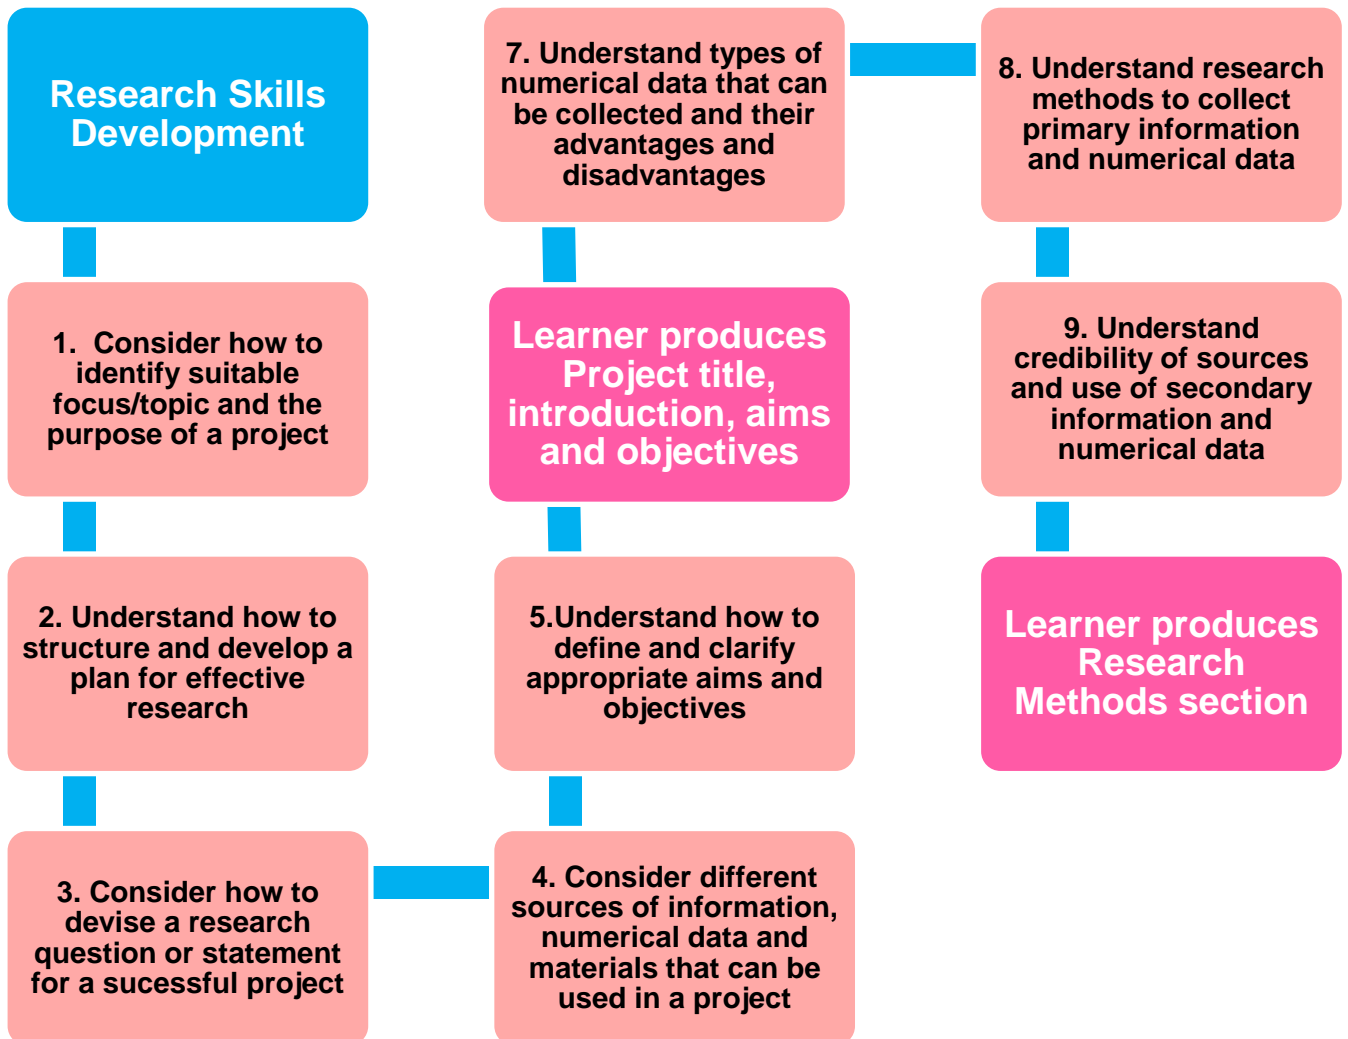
Research Skills Development

1. Consider how to identify suitable focus/topic and the purpose of a project

2. Understand how to structure and develop a plan for effective research

3. Consider how to devise a research question or statement for a sucessful project

4. Consider different sources of information, numerical data and materials that can be used in a project

5.Understand how to define and clarify appropriate aims and objectives

Learner produces Project title, introduction, aims and objectives

7. Understand types of numerical data that can be collected and their advantages and disadvantages

8. Understand research methods to collect primary information and numerical data

9. Understand credibility of sources and use of secondary information and numerical data

Learner produces Research Methods section